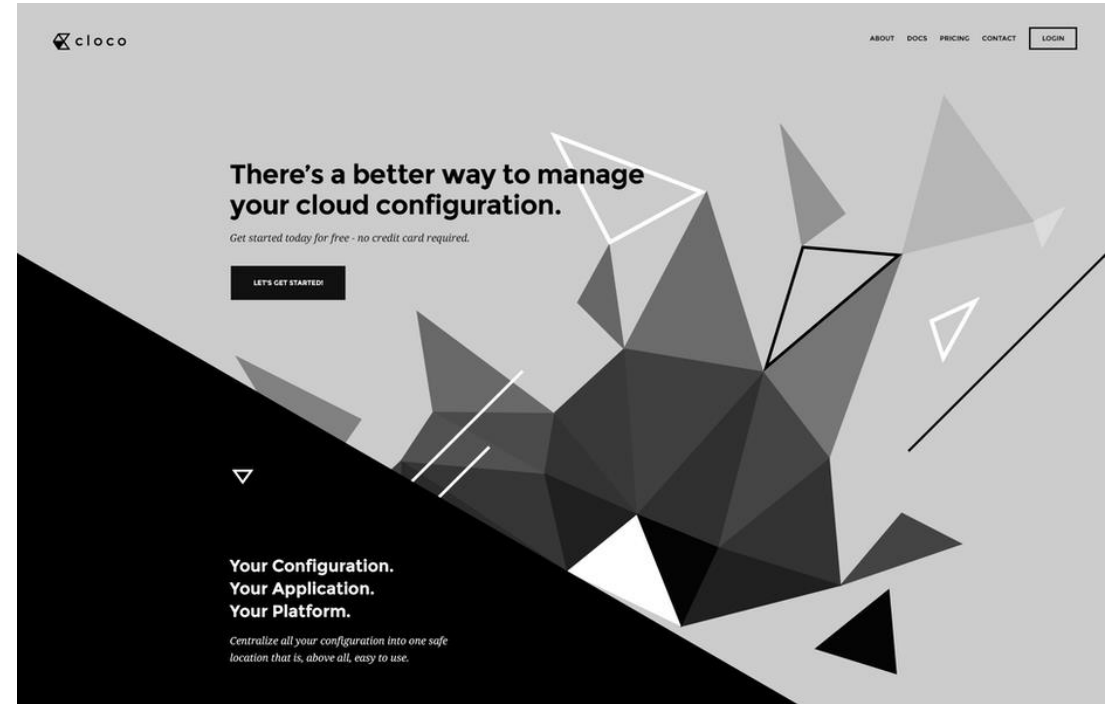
cloco

ABOUT DOCS PRICING CONTACT LOGIN

There's a better way to manage your cloud configuration.

Get started today for free - no credit card required.

LET'S GET STARTED!

Your Configuration.
Your Application.
Your Platform.

Centralize all your configuration into one safe location that is, above all, easy to use.